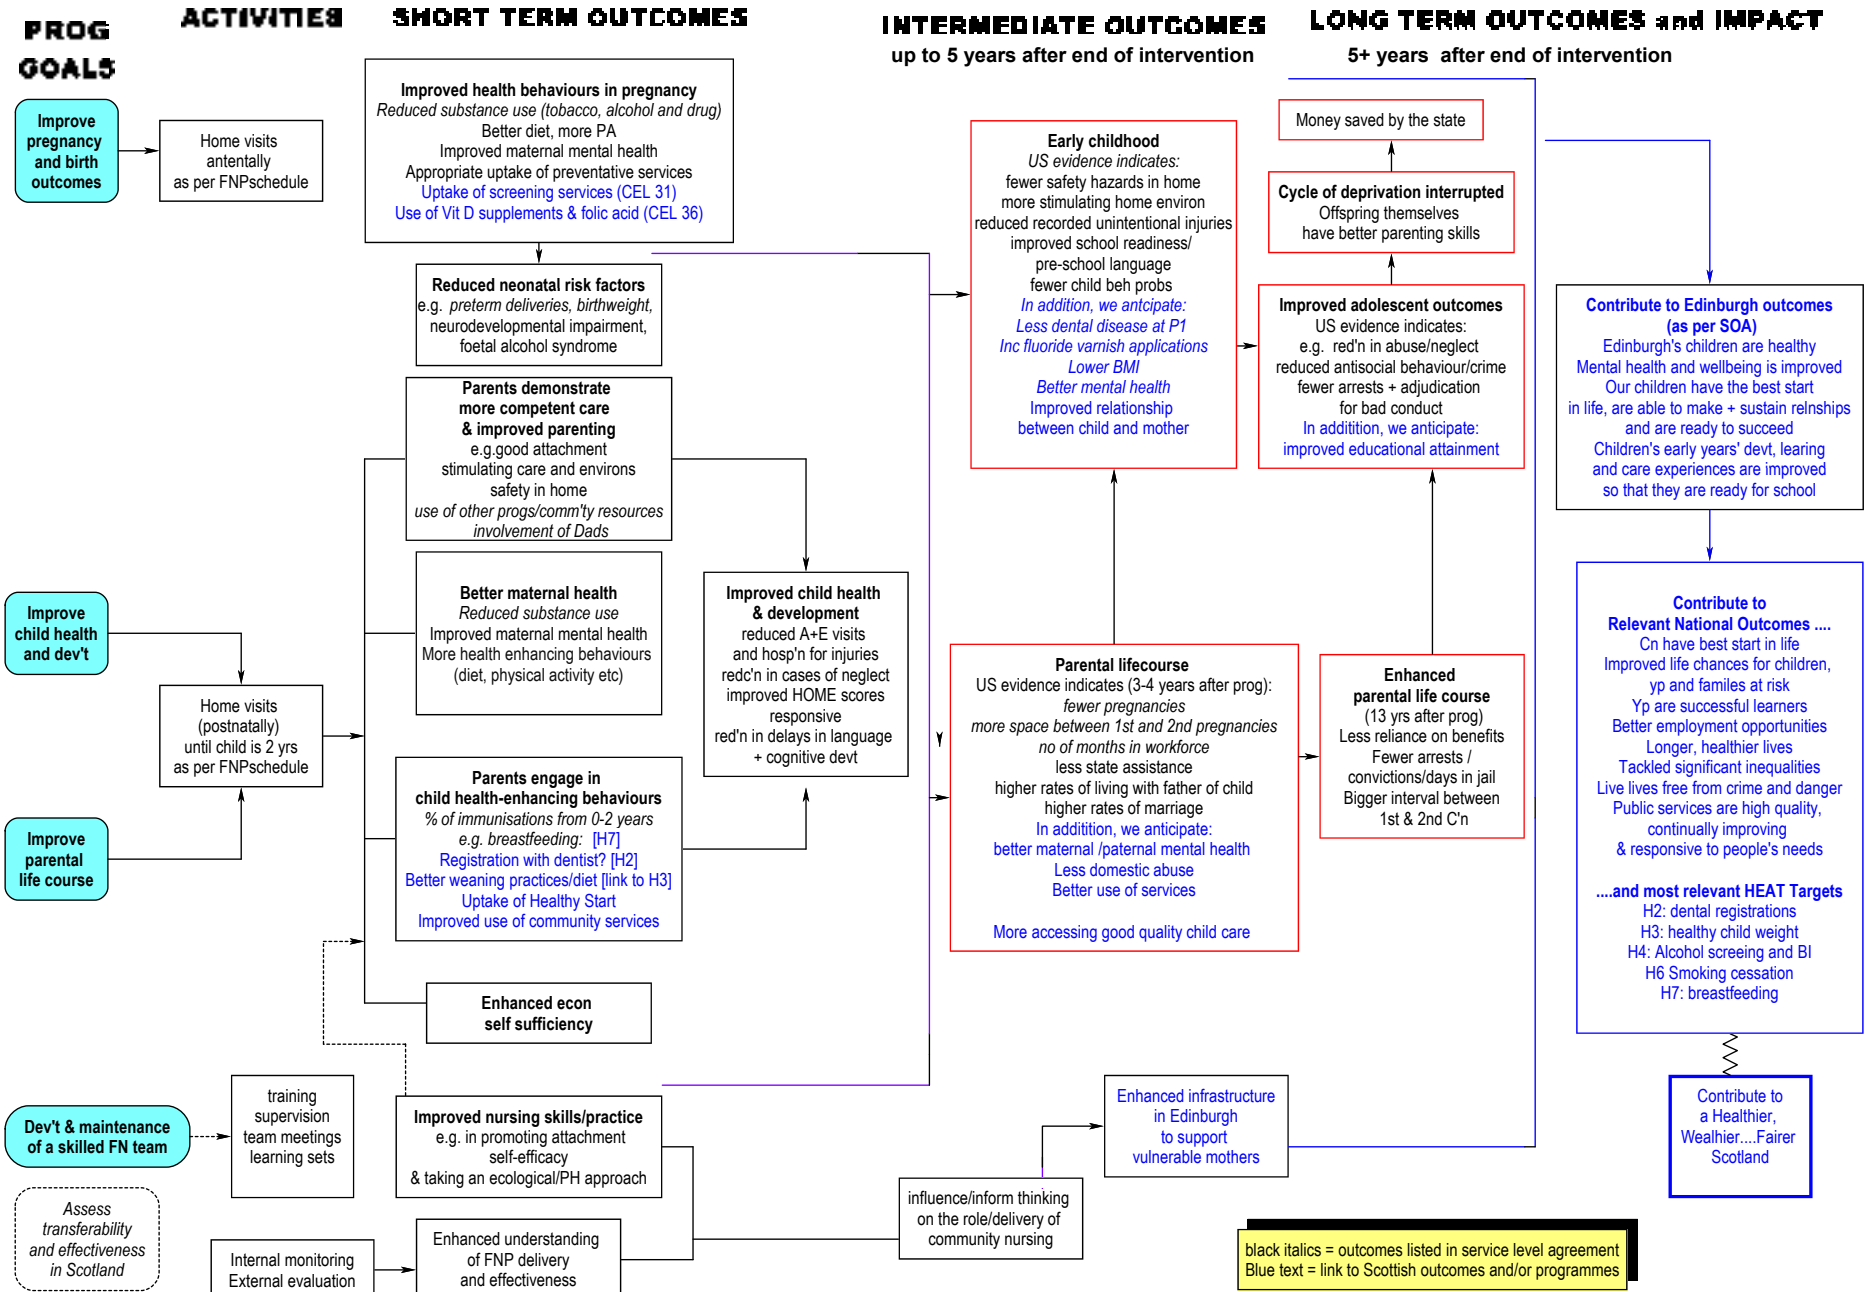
PROG GOALS

ACTIVITIES

SHORT TERM OUTCOMES

INTERMEDIATE OUTCOMES
up to 5 years after end of intervention

LONG TERM OUTCOMES and IMPACT
5+ years after end of intervention

Improve pregnancy and birth outcomes

Home visits antentally as per FNPschedule

Improved health behaviours in pregnancy
Reduced substance use (tobacco, alcohol and drug)
Better diet, more PA
Improved maternal mental health
Appropriate uptake of preventative services
Uptake of screening services (CEL 31)
Use of Vit D supplements & folic acid (CEL 36)

Reduced neonatal risk factors
e.g. preterm deliveries, birthweight, neurodevelopmental impairment, foetal alcohol syndrome

Parents demonstrate more competent care & improved parenting
e.g.good attachment
stimulating care and environs
safety in home
use of other progs/comm'ty resources
involvement of Dads

Better maternal health
Reduced substance use
Improved maternal mental health
More health enhancing behaviours (diet, physical activity etc)

Improved child health & development
reduced A+E visits and hosp'n for injuries
redc'n in cases of neglect
improved HOME scores
responsive
red'n in delays in language + cognitive devt

Parents engage in child health-enhancing behaviours
% of immunisations from 0-2 years
e.g. breastfeeding: [H7]
Registration with dentist? [H2]
Better weaning practices/diet [link to H3]
Uptake of Healthy Start
Improved use of community services

Enhanced econ self sufficiency

Improve child health and dev't

Home visits (postnatally) until child is 2 yrs as per FNPschedule

Improve parental life course

Early childhood
US evidence indicates:
fewer safety hazards in home
more stimulating home environ
reduced recorded unintentional injuries
improved school readiness/ pre-school language
fewer child beh probs
In addition, we antcipate:
Less dental disease at P1
Inc fluoride varnish applications
Lower BMI
Better mental health
Improved relationship between child and mother

Money saved by the state

Cycle of deprivation interrupted
Offspring themselves have better parenting skills

Improved adolescent outcomes
US evidence indicates:
e.g. red'n in abuse/neglect
reduced antisocial behaviour/crime
fewer arrests + adjudication for bad conduct
In addition, we anticipate:
improved educational attainment

Contribute to Edinburgh outcomes (as per SOA)
Edinburgh's children are healthy
Mental health and wellbeing is improved
Our children have the best start in life, are able to make + sustain relnships and are ready to succeed
Children's early years' devt, learing and care experiences are improved so that they are ready for school

Parental lifecourse
US evidence indicates (3-4 years after prog):
fewer pregnancies
more space between 1st and 2nd pregnancies
no of months in workforce
less state assistance
higher rates of living with father of child
higher rates of marriage
In addition, we anticipate:
better maternal /paternal mental health
Less domestic abuse
Better use of services
More accessing good quality child care

Enhanced parental life course
(13 yrs after prog)
Less reliance on benefits
Fewer arrests / convictions/days in jail
Bigger interval between 1st & 2nd C'n

Contribute to Relevant National Outcomes ....
Cn have best start in life
Improved life chances for children, yp and familes at risk
Yp are successful learners
Better employment opportunities
Longer, healthier lives
Tackled significant inequalities
Live lives free from crime and danger
Public services are high quality, continually improving & responsive to people's needs
....and most relevant HEAT Targets
H2: dental registrations
H3: healthy child weight
H4: Alcohol screeing and BI
H6 Smoking cessation
H7: breastfeeding

Dev't & maintenance of a skilled FN team

training supervision team meetings learning sets

Improved nursing skills/practice
e.g. in promoting attachment self-efficacy & taking an ecological/PH approach

Enhanced infrastructure in Edinburgh to support vulnerable mothers

Contribute to a Healthier, Wealthier....Fairer Scotland

Assess transferability and effectiveness in Scotland

Internal monitoring External evaluation

Enhanced understanding of FNP delivery and effectiveness

influence/inform thinking on the role/delivery of community nursing

black italics = outcomes listed in service level agreement
Blue text = link to Scottish outcomes and/or programmes